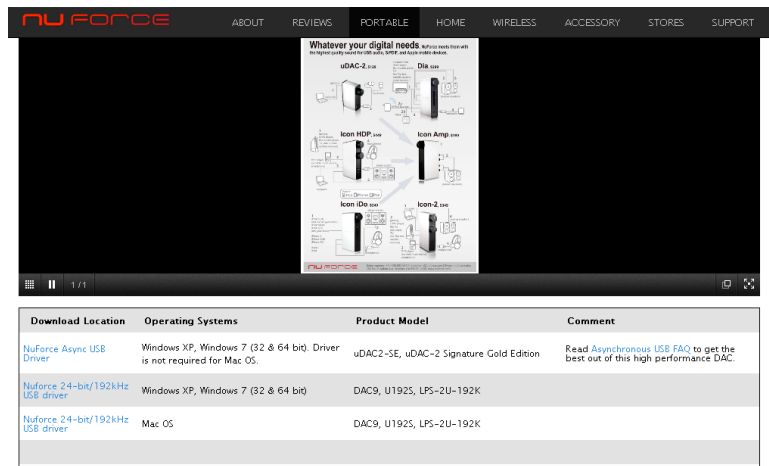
NU FORCE

ABOUT REVIEWS PORTABLE HOME WIRELESS ACCESSORY STORES SUPPORT

Whatever your digital needs. NuForce meets them with the highest quality sound for USB audio, S/PDIF, and Apple-enabled devices.

uDAC-2 Dia

Icon HDP Icon Amp

Icon iDo Icon-2

NU FORCE

1 / 1

| Download Location | Operating Systems | Product Model | Comment |
|---|---|---|---|
| NuForce Async USB Driver | Windows XP, Windows 7 (32 & 64 bit). Driver is not required for Mac OS. | uDAC2-SE, uDAC-2 Signature Gold Edition | Read Asynchronous USB FAQ to get the best out of this high performance DAC. |
| Nuforce 24-bit/192kHz USB driver | Windows XP, Windows 7 (32 & 64 bit) | DAC9, U192S, LPS-2U-192K | |
| Nuforce 24-bit/192kHz USB driver | Mac OS | DAC9, U192S, LPS-2U-192K | |